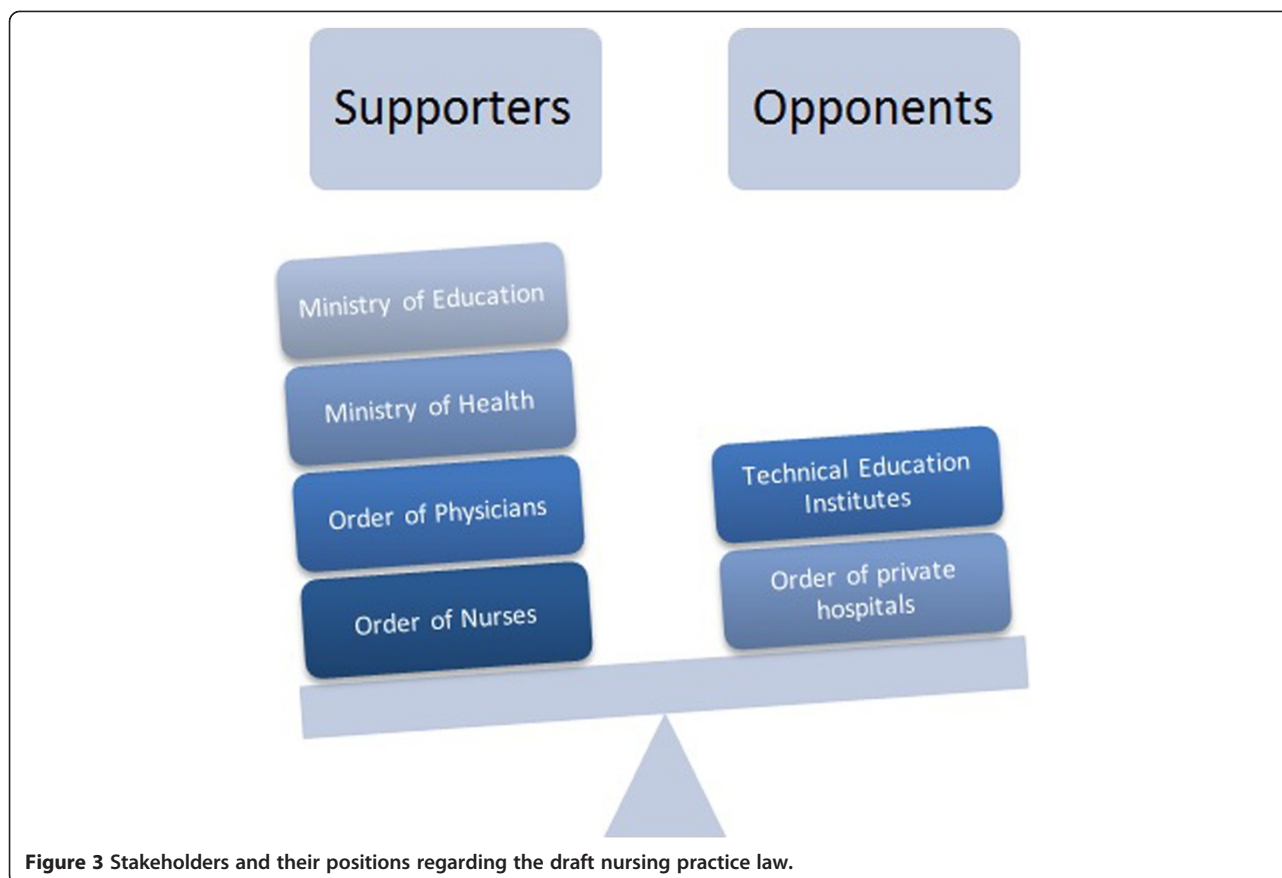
Supporters

Opponents

Ministry of Education

Ministry of Health

Order of Physicians

Order of Nurses

Technical Education Institutes

Order of private hospitals

**Figure 3** Stakeholders and their positions regarding the draft nursing practice law.